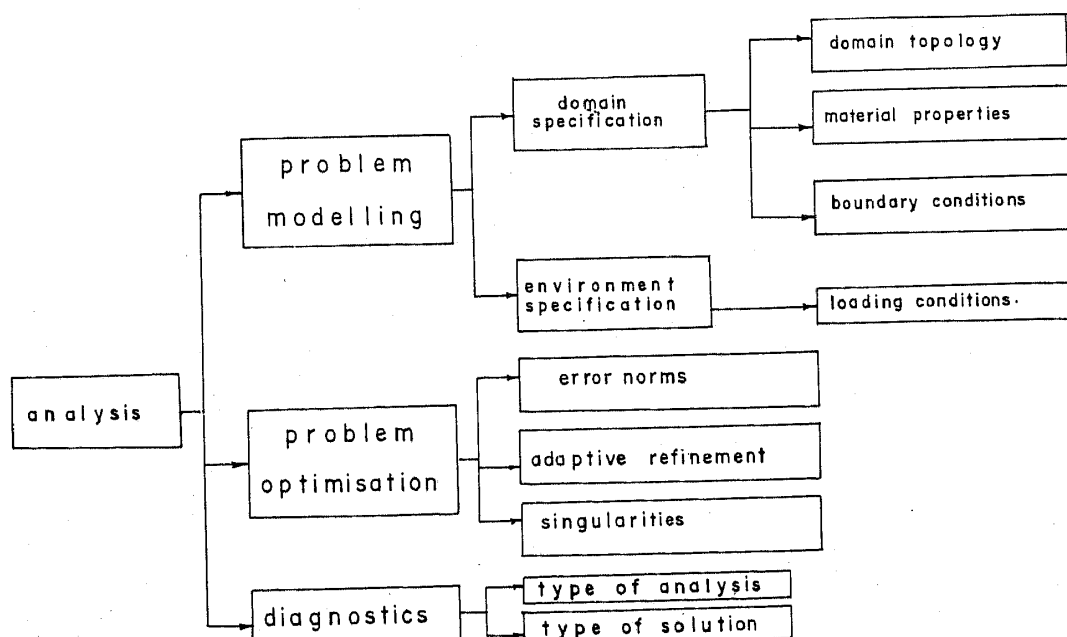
analysis

problem modelling

domain specification

domain topology

material properties

boundary conditions

environment specification

loading conditions.

problem optimisation

error norms

adaptive refinement

singularities

diagnostics

type of analysis

type of solution